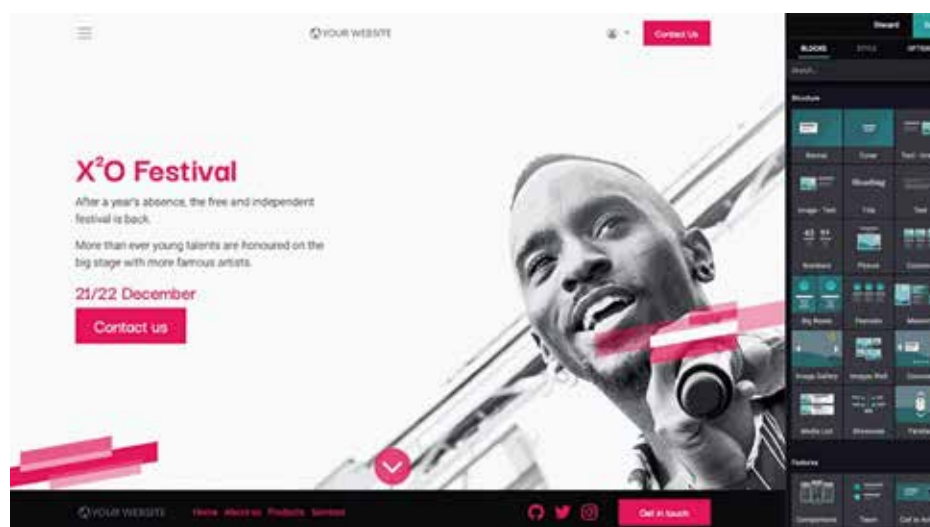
YOUR WEBSITE

Contact Us

$X^2O$ Festival

After a year's absence, the free and independent festival is back.

More than ever young talents are honoured on the big stage with more famous artists.

21/22 December

Contact us

YOUR WEBSITE Home About us Products Services

Get in touch

Discard

BLOCKS STYLE OPTIONS

Search...

Structure

Banner Cover Text - Image

Image - Text Title Text

Numbers Picture

Big Boxes Features

Image Gallery Images Wall

Media List Showcase

Features

Comparisons Team Call to Action